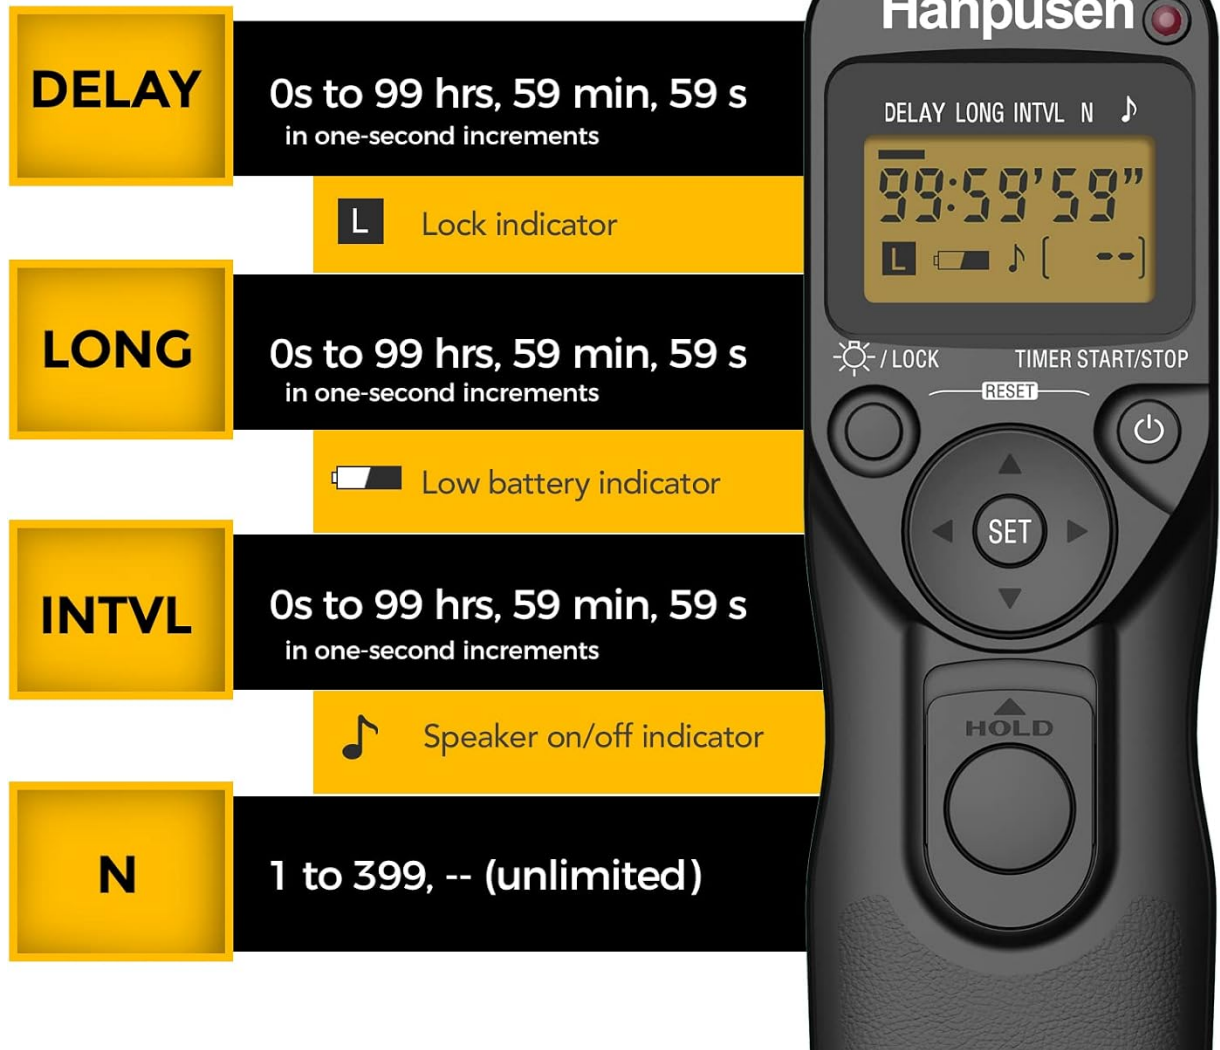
DELAY

0s to 99 hrs, 59 min, 59 s
in one-second increments

L Lock indicator

LONG

0s to 99 hrs, 59 min, 59 s
in one-second increments

Low battery indicator

INTVL

0s to 99 hrs, 59 min, 59 s
in one-second increments

♪ Speaker on/off indicator

N

1 to 399, -- (unlimited)

Hanpusen

DELAY LONG INTVL N ♪

99:59'59"

L ♪ [ --]

/ LOCK

TIMER START/STOP

RESET

SET

HOLD